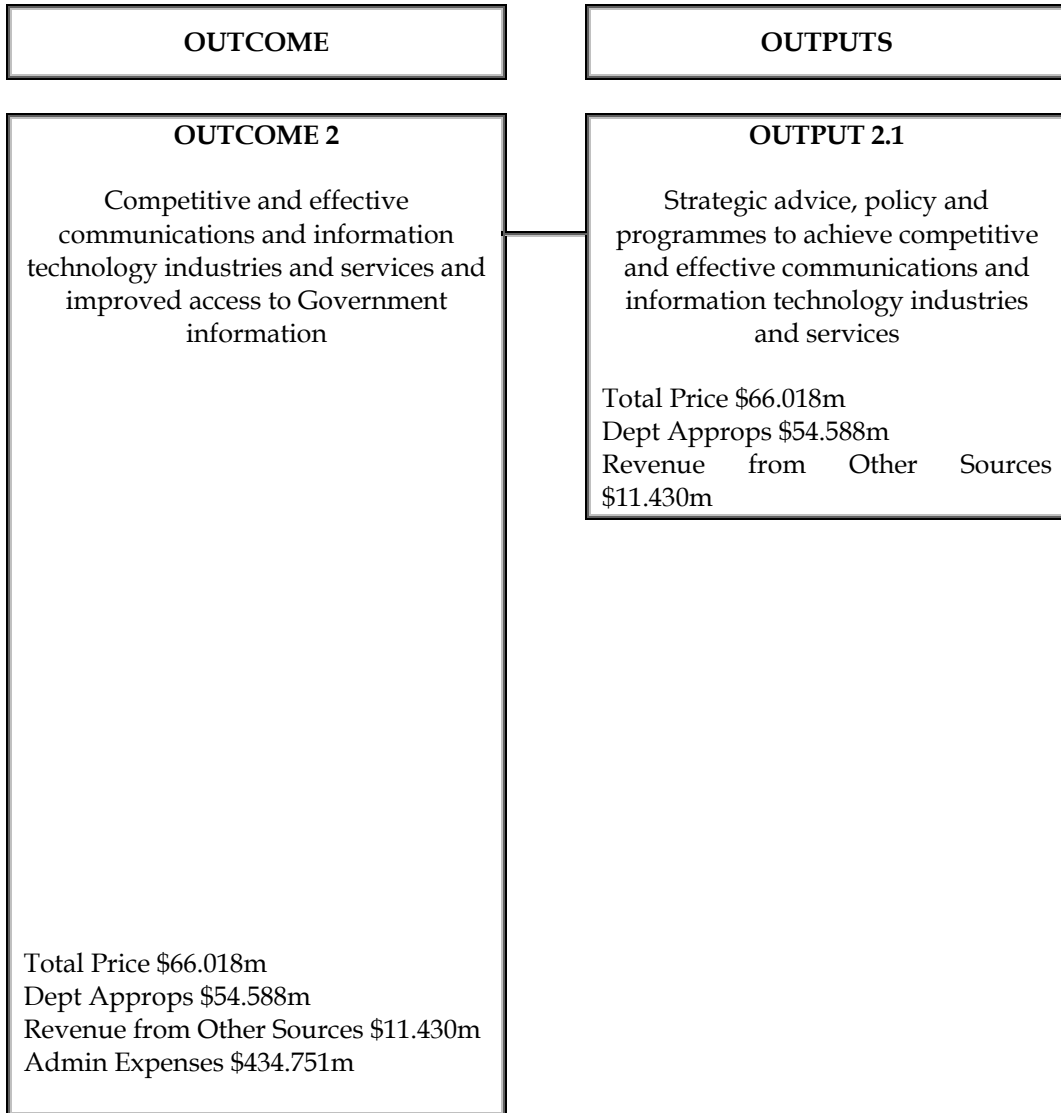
OUTCOME

OUTPUTS

OUTCOME 2

Competitive and effective communications and information technology industries and services and improved access to Government information

Total Price \$66.018m
Dept Approps \$54.588m
Revenue from Other Sources \$11.430m
Admin Expenses \$434.751m

OUTPUT 2.1

Strategic advice, policy and programmes to achieve competitive and effective communications and information technology industries and services

Total Price \$66.018m
Dept Approps \$54.588m
Revenue from Other Sources \$11.430m